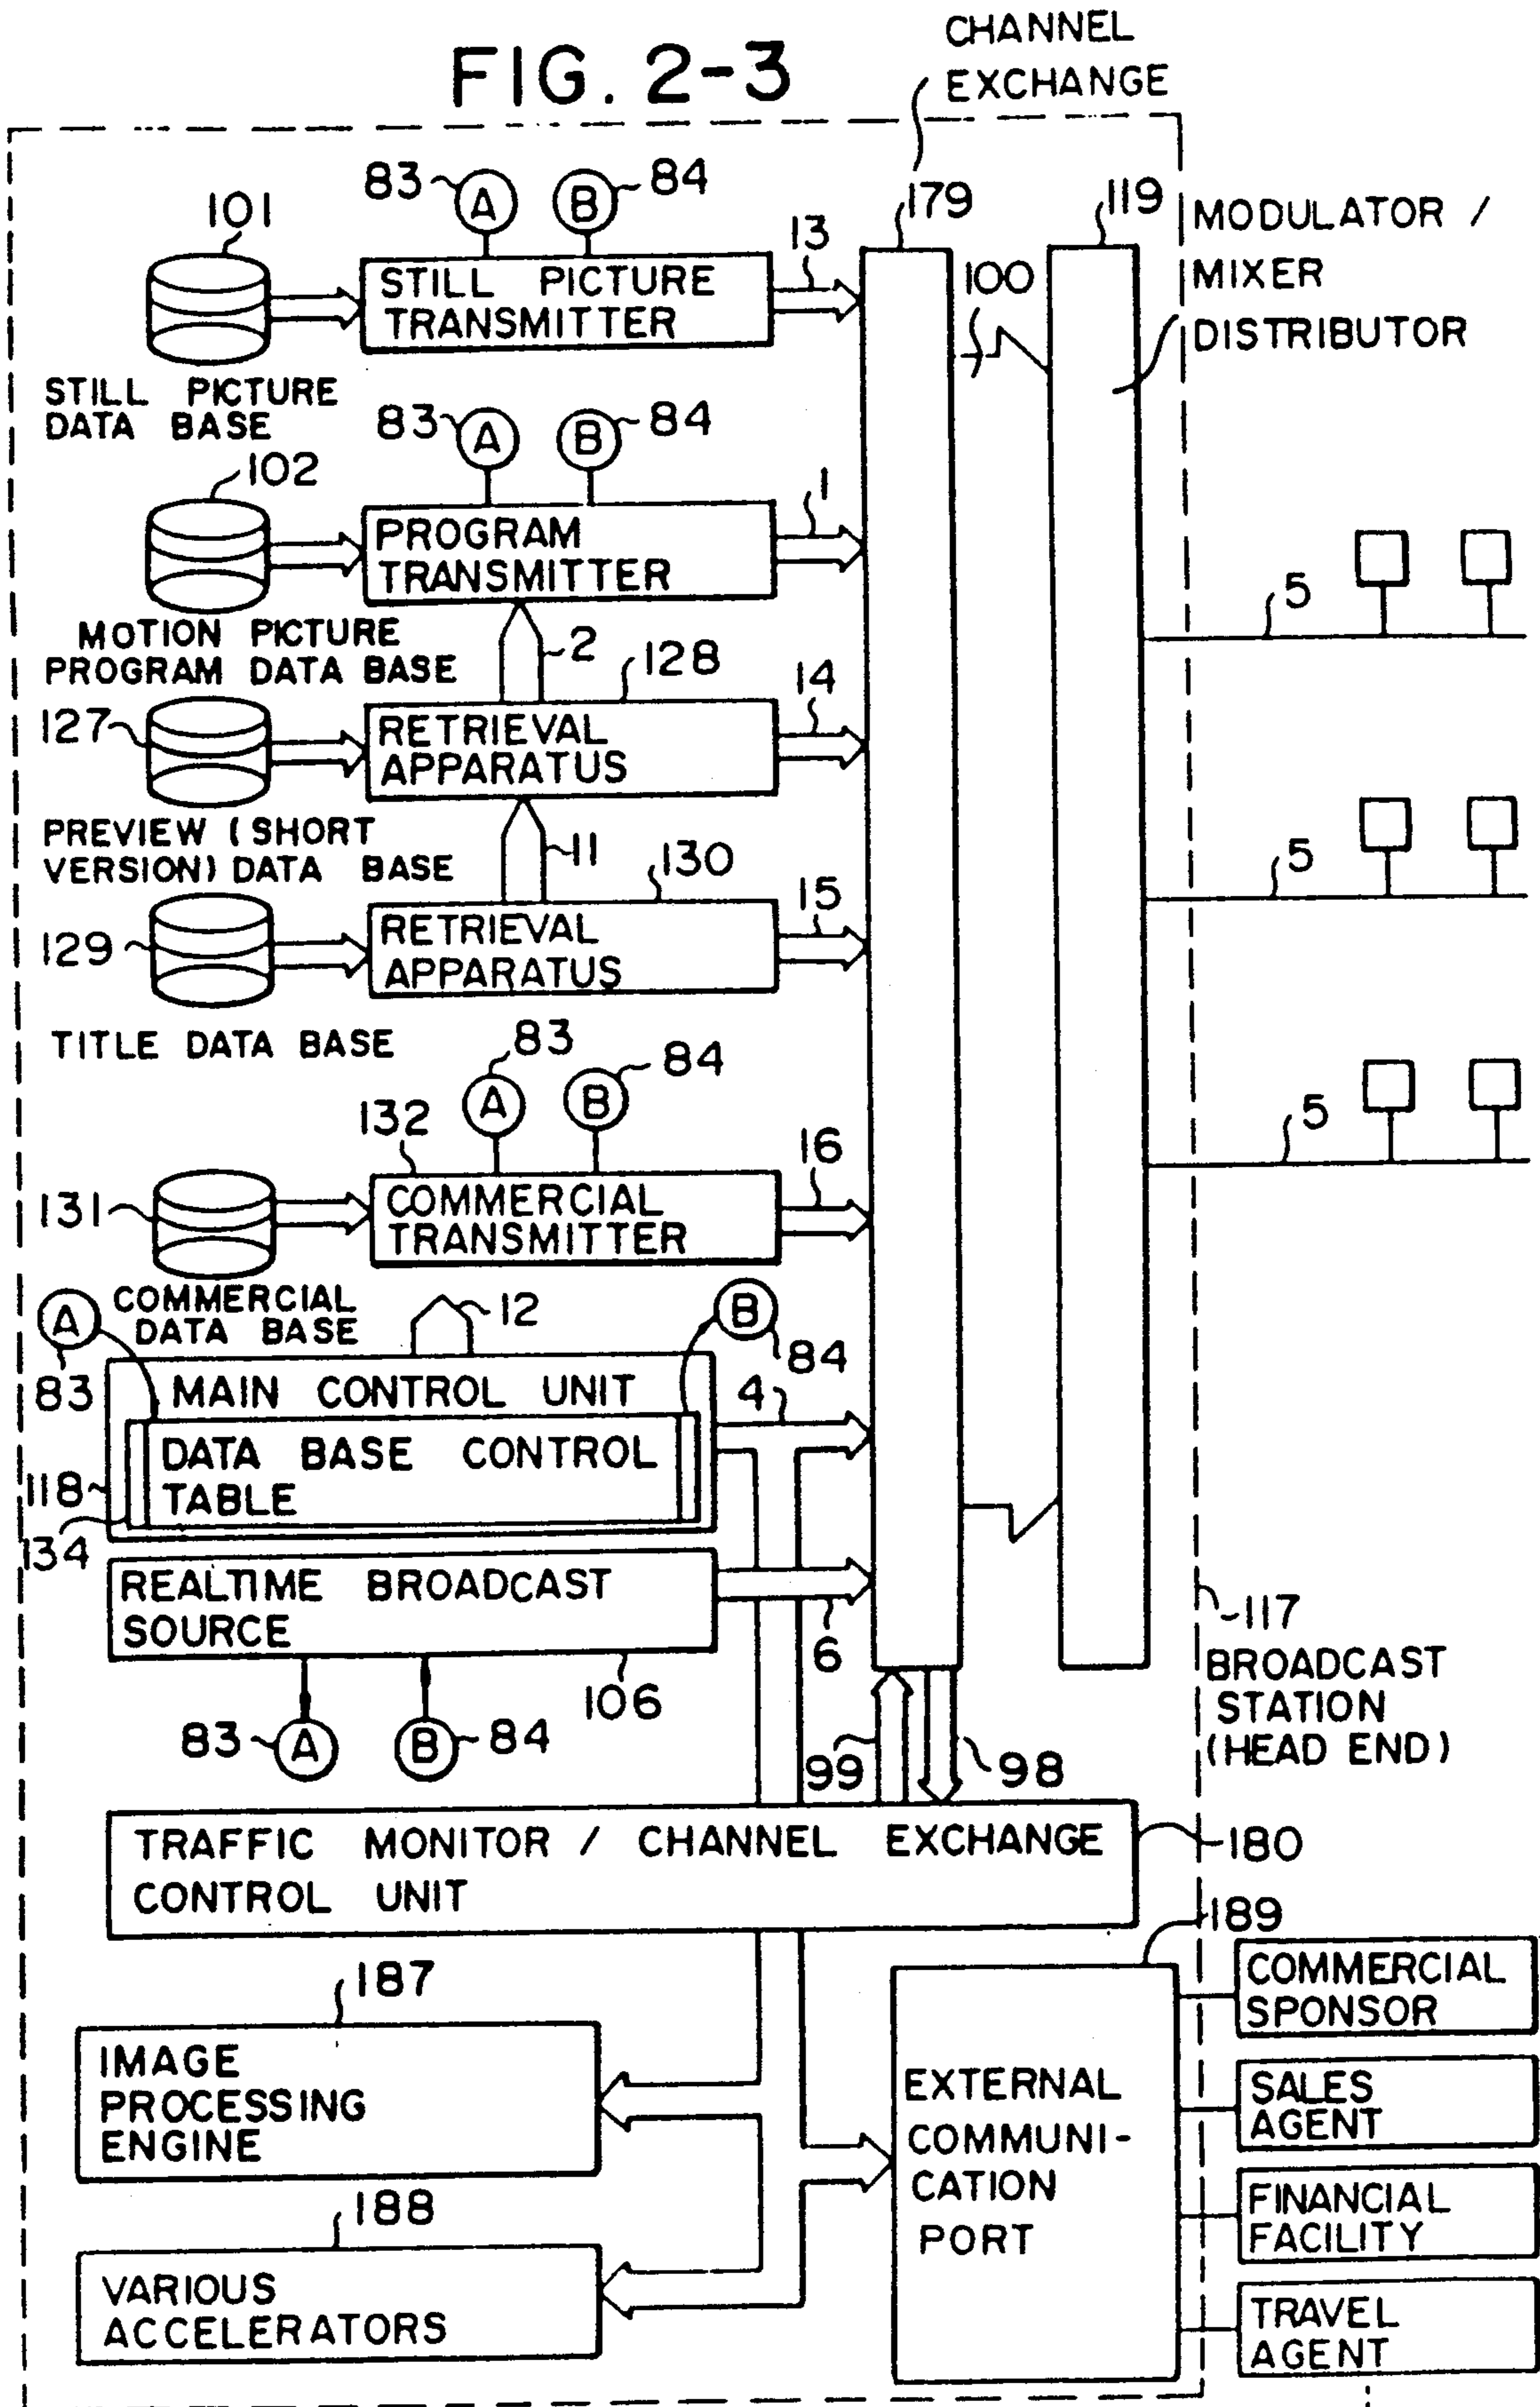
FIG. 2-3

CHANNEL EXCHANGE

179

119

MODULATOR / MIXER

DISTRIBUTOR

100

101

83 A B 84

STILL PICTURE TRANSMITTER

13

STILL PICTURE DATA BASE

83 A B 84

102

PROGRAM TRANSMITTER

1

MOTION PICTURE PROGRAM DATA BASE

2

128

14

127

RETRIEVAL APPARATUS

PREVIEW (SHORT VERSION) DATA BASE

11

130

15

129

RETRIEVAL APPARATUS

TITLE DATA BASE

5

5

5

83

A B 84

132

16

131

COMMERCIAL TRANSMITTER

COMMERCIAL DATA BASE

A

12

B

83

84

MAIN CONTROL UNIT

4

DATA BASE CONTROL TABLE

118

134

REALTIME BROADCAST SOURCE

6

106

83 A B 84

117

BROADCAST STATION (HEAD END)

99

98

TRAFFIC MONITOR / CHANNEL EXCHANGE CONTROL UNIT

180

189

187

IMAGE PROCESSING ENGINE

188

VARIOUS ACCELERATORS

EXTERNAL COMMUNI-CATION PORT

COMMERCIAL SPONSOR

SALES AGENT

FINANCIAL FACILITY

TRAVEL AGENT